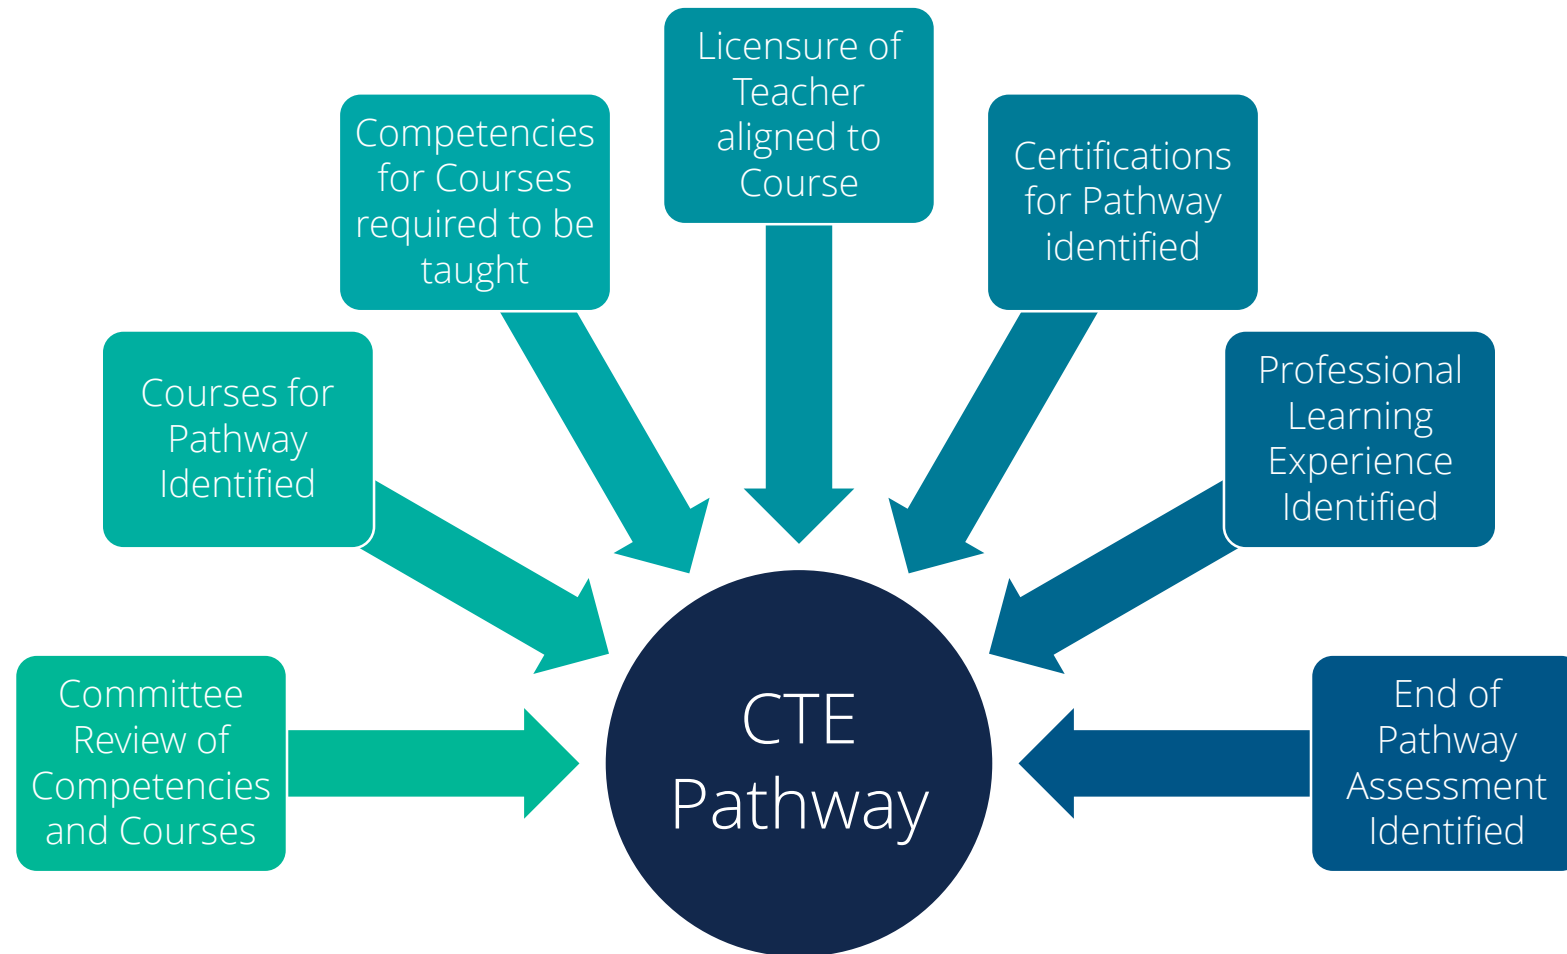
Committee Review of Competencies and Courses

Courses for Pathway Identified

Competencies for Courses required to be taught

Licensure of Teacher aligned to Course

Certifications for Pathway identified

Professional Learning Experience Identified

End of Pathway Assessment Identified

CTE Pathway